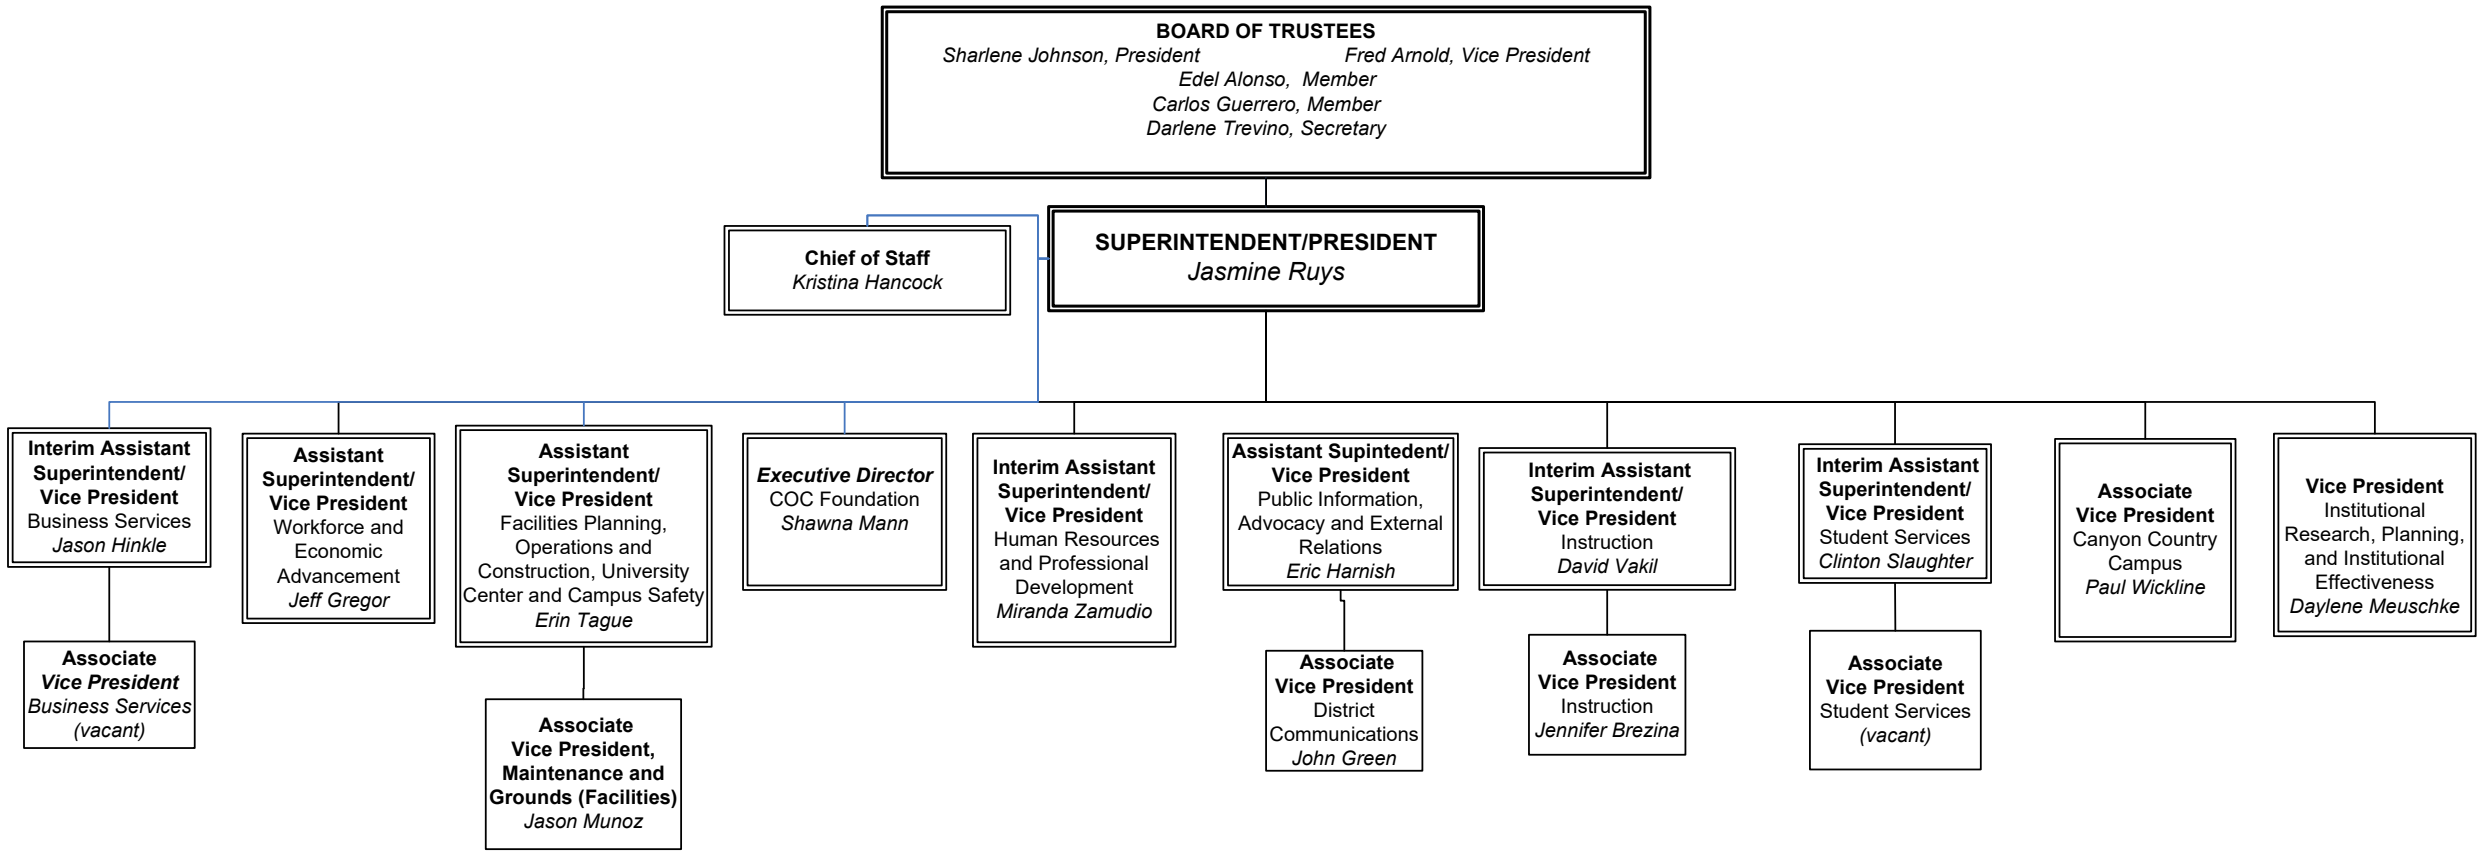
BOARD OF TRUSTEES
Sharlene Johnson, President Fred Arnold, Vice President
Edel Alonso, Member
Carlos Guerrero, Member
Darlene Trevino, Secretary

Chief of Staff
Kristina Hancock

SUPERINTENDENT/PRESIDENT
Jasmine Ruys

Interim Assistant Superintendent/ Vice President
Business Services
Jason Hinkle

Associate Vice President
Business Services
(vacant)

Assistant Superintendent/ Vice President
Workforce and Economic Advancement
Jeff Gregor

Assistant Superintendent/ Vice President
Facilities Planning, Operations and Construction, University Center and Campus Safety
Erin Tague

Associate Vice President, Maintenance and Grounds (Facilities)
Jason Munoz

Executive Director
COC Foundation
Shawna Mann

Interim Assistant Superintendent/ Vice President
Human Resources and Professional Development
Miranda Zamudio

Assistant Supintedent/ Vice President
Public Information, Advocacy and External Relations
Eric Harnish

Associate Vice President
District Communications
John Green

Interim Assistant Superintendent/ Vice President
Instruction
David Vakil

Associate Vice President
Instruction
Jennifer Brezina

Interim Assistant Superintendent/ Vice President
Student Services
Clinton Slaughter

Associate Vice President
Student Services
(vacant)

Associate Vice President
Canyon Country Campus
Paul Wickline

Vice President
Institutional Research, Planning, and Institutional Effectiveness
Daylene Meuschke